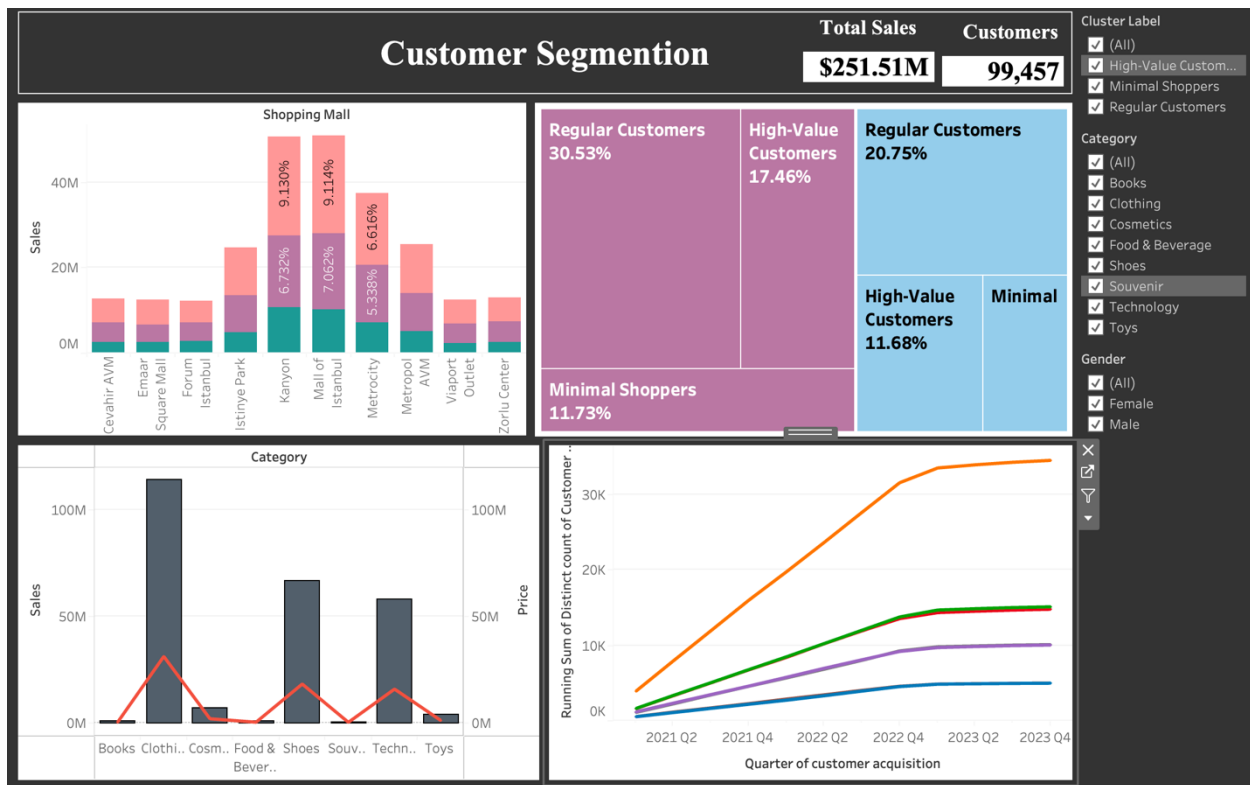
Customer Segmention

Total Sales
$251.51M

Customers
99,457

Cluster Label
(All)
High-Value Custom...
Minimal Shoppers
Regular Customers

Category
(All)
Books
Clothing
Cosmetics
Food & Beverage
Shoes
Souvenir
Technology
Toys

Gender
(All)
Female
Male

Shopping Mall

Sales

40M
20M
0M

9.130%
6.732%
9.114%
7.062%
6.616%
5.338%

Cevahir AVM
Emaar Square Mall
Forum Istanbul
Istinye Park
Kanyon
Mall of Istanbul
Metrocity
Metropol AVM
Viaport Outlet
Zorlu Center

Regular Customers
30.53%

High-Value Customers
17.46%

Regular Customers
20.75%

High-Value Customers
11.68%

Minimal

Minimal Shoppers
11.73%

Category

Sales
100M
50M
0M

Price
100M
50M
0M

Books
Clothi..
Cosm..
Food & Bever..
Shoes
Souv..
Techn..
Toys

Running Sum of Distinct count of Customer ..

30K
20K
10K
0K

2021 Q2
2021 Q4
2022 Q2
2022 Q4
2023 Q2
2023 Q4

Quarter of customer acquisition